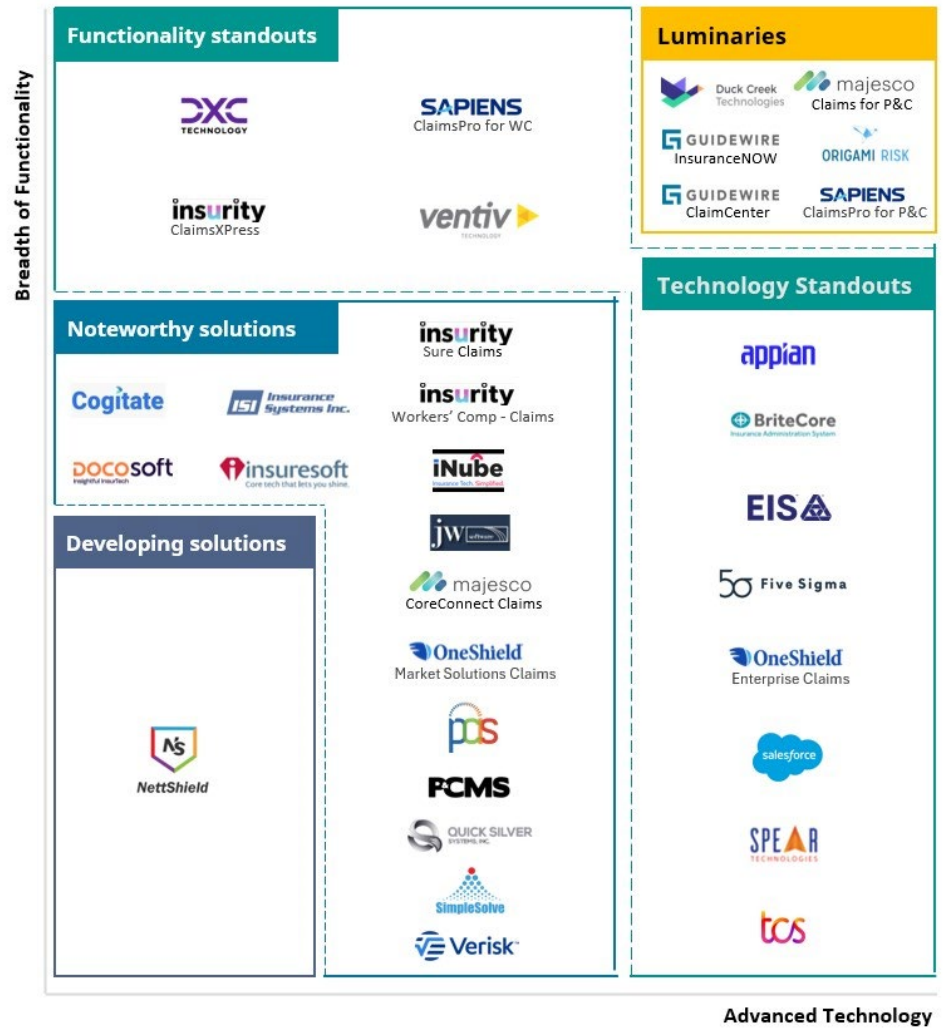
Breadth of Functionality

Functionality standouts

DXC TECHNOLOGY

SAPIENS
ClaimsPro for WC

insurity
ClaimsXPress

ventiv TECHNOLOGY

Luminaries

Duck Creek Technologies

majesco
Claims for P&C

GUIDEWIRE
InsuranceNOW

ORIGAMI RISK

GUIDEWIRE
ClaimCenter

SAPIENS
ClaimsPro for P&C

Noteworthy solutions

Cogitate

ISI Insurance Systems Inc.

DOCOSOFT
Insightful InsurTech

insuresoft
Core tech that lets you shine.

insurity
Sure Claims

insurity
Workers' Comp - Claims

iNube
Insurance Tech. Simplified

jw software

majesco
CoreConnect Claims

OneShield
Market Solutions Claims

pcs

PCMS

QUICK SILVER SYSTEMS, INC.

SimpleSolve

Verisk

Developing solutions

NS
NettShield

Technology Standouts

appian

BriteCore
Insurance Administration System

EIS

50 Five Sigma

OneShield
Enterprise Claims

salesforce

SPEAR TECHNOLOGIES

tcs

Advanced Technology